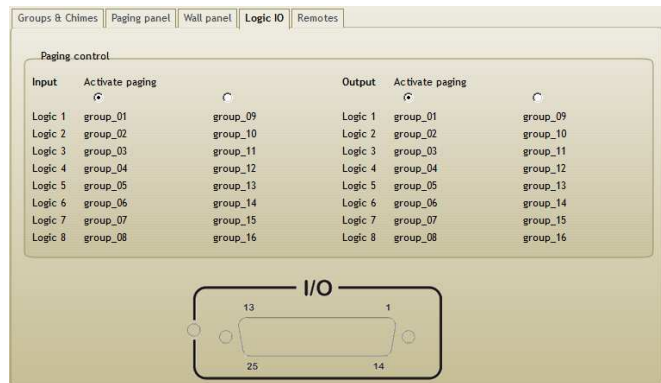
Groups & Chimes | Paging panel | Wall panel | Logic IO | Remotes

Paging control

| Input | Activate paging | | Output | Activate paging | |
|---|---|---|---|---|---|
| Logic 1 | group_01 | group_09 | Logic 1 | group_01 | group_09 |
| Logic 2 | group_02 | group_10 | Logic 2 | group_02 | group_10 |
| Logic 3 | group_03 | group_11 | Logic 3 | group_03 | group_11 |
| Logic 4 | group_04 | group_12 | Logic 4 | group_04 | group_12 |
| Logic 5 | group_05 | group_13 | Logic 5 | group_05 | group_13 |
| Logic 6 | group_06 | group_14 | Logic 6 | group_06 | group_14 |
| Logic 7 | group_07 | group_15 | Logic 7 | group_07 | group_15 |
| Logic 8 | group_08 | group_16 | Logic 8 | group_08 | group_16 |

I/O
13
1
25
14